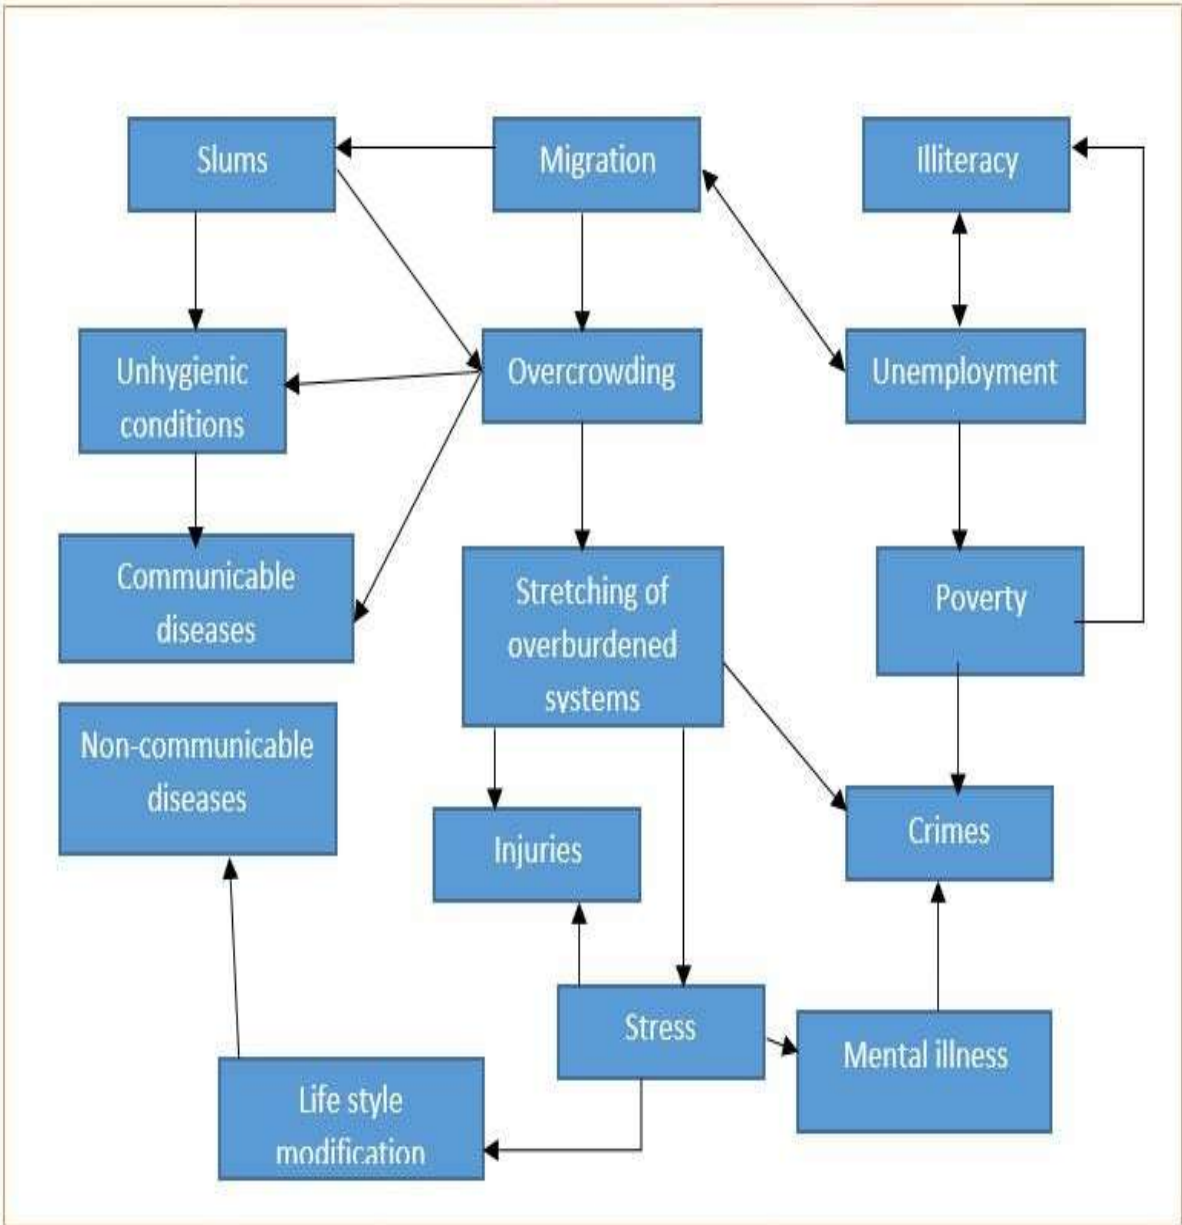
Slums

Migration

Illiteracy

Unhygienic conditions

Overcrowding

Unemployment

Communicable diseases

Stretching of overburdened systems

Poverty

Non-communicable diseases

Injuries

Crimes

Stress

Mental illness

Life style modification